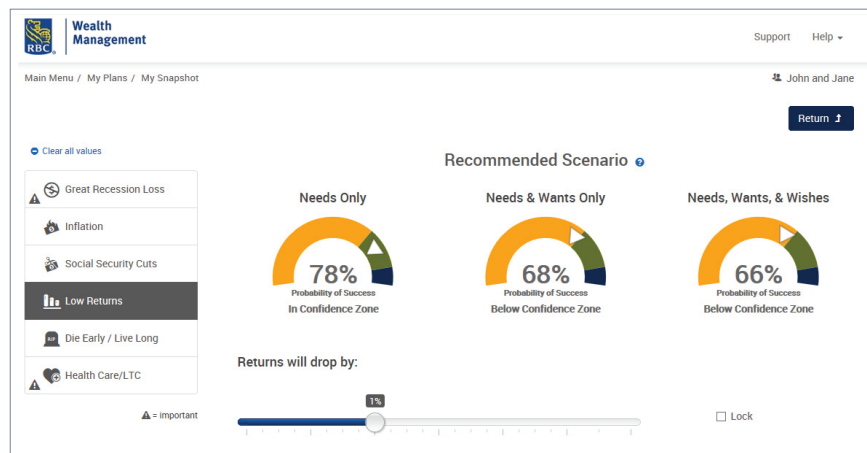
RBC Wealth Management

Support Help

Main Menu / My Plans / My Snapshot

John and Jane

Return

Clear all values

Great Recession Loss

Inflation

Social Security Cuts

Low Returns

Die Early / Live Long

Health Care/LTC

= important

Recommended Scenario

Needs Only

78%

Probability of Success

In Confidence Zone

Needs & Wants Only

68%

Probability of Success

Below Confidence Zone

Needs, Wants, & Wishes

66%

Probability of Success

Below Confidence Zone

Returns will drop by:

1%

Lock